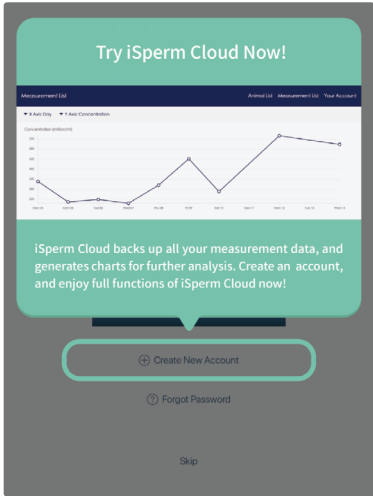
Try iSperm Cloud Now!

Measurement List

Animal List Measurement List Your Account

X Axis: Day Y Axis: Concentration

Concentration (million/ml)

iSperm Cloud backs up all your measurement data, and generates charts for further analysis. Create an account, and enjoy full functions of iSperm Cloud now!

Create New Account

Forgot Password

Skip